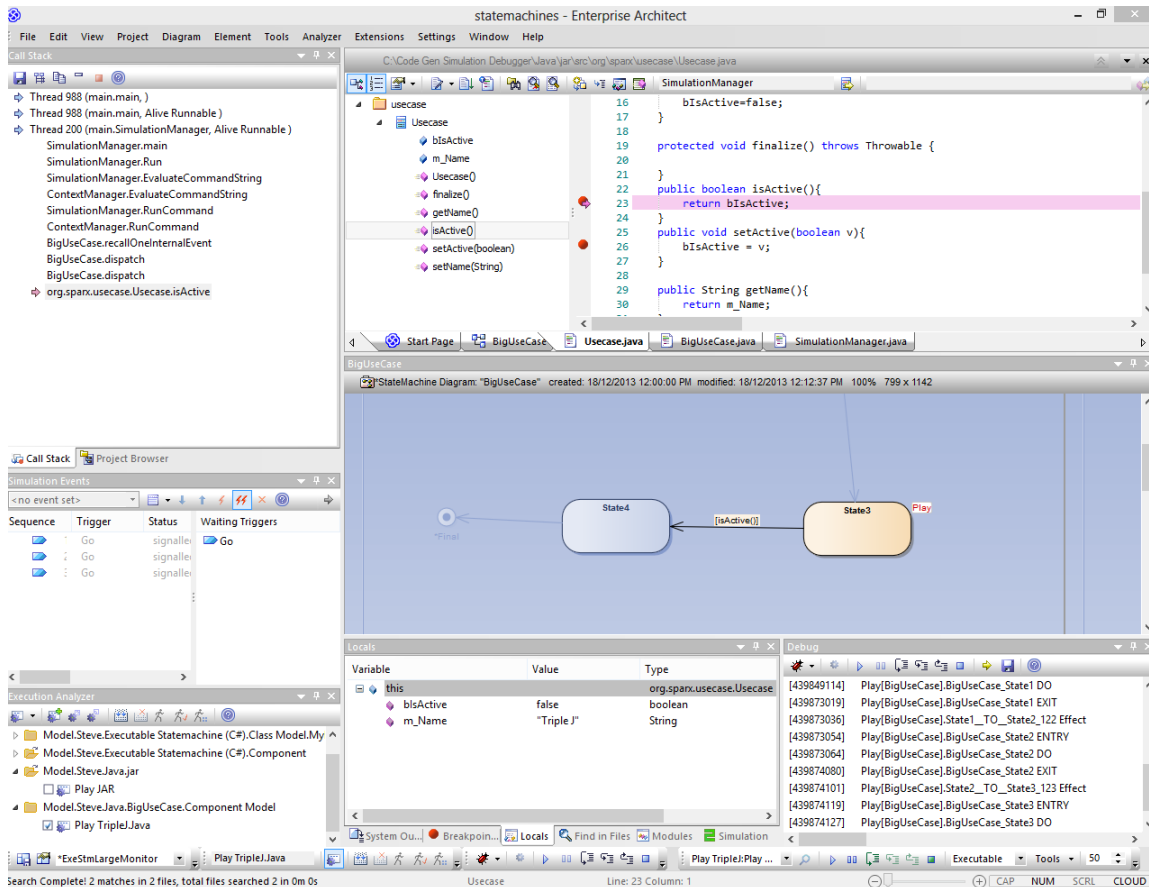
statemachines - Enterprise Architect

File Edit View Project Diagram Element Tools Analyzer Extensions Settings Window Help

Call Stack

Thread 988 (main.main, )
Thread 988 (main.main, Alive Runnable )
Thread 200 (main.SimulationManager, Alive Runnable )
SimulationManager.main
SimulationManager.Run
SimulationManager.EvaluateCommandString
ContextManager.EvaluateCommandString
SimulationManager.RunCommand
ContextManager.RunCommand
BigUseCase.recallOneInternalEvent
BigUseCase.dispatch
BigUseCase.dispatch
org.sparx.usecase.Usecase.isActive

Call Stack | Project Browser

Simulation Events

<no event set>

| Sequence | Trigger | Status |
|---|---|---|
| | Go | signalle |
| | Go | signalle |
| | Go | signalle |

Waiting Triggers
Go

Execution Analyzer

Model.Steve.Executable Statemachine (C#).Class Model.My
Model.Steve.Executable Statemachine (C#).Component
Model.Steve.Java.jar
Play JAR
Model.Steve.Java.BigUseCase.Component Model
Play TripleJ.Java

C:\Code Gen Simulation Debugger\Java\jar\src\org\sparx\usecase\Usecase.java

SimulationManager

usecase
Usecase
bIsActive
m_Name
Usecase()
finalize()
getName()
isActive()
setActive(boolean)
setName(String)

16 bIsActive=false;
17 }
18
19 protected void finalize() throws Throwable {
20
21 }
22 public boolean isActive(){
23 return bIsActive;
24 }
25 public void setActive(boolean v){
26 bIsActive = v;
27 }
28
29 public String getName(){
30 return m_Name;

Start Page | BigUseCase | Usecase.java | BigUseCase.java | SimulationManager.java

BigUseCase

"StateMachine Diagram: "BigUseCase" created: 18/12/2013 12:00:00 PM modified: 18/12/2013 12:12:37 PM 100% 799 x 1142

Final
State4
[isActive()]
State3
Play

Locals

| Variable | Value | Type |
|---|---|---|
| this | | org.sparx.usecase.Usecase |
| bIsActive | false | boolean |
| m_Name | "Triple J" | String |

System Ou... | Breakpoin... | Locals | Find in Files | Modules | Simulation

Debug

[439849114] Play[BigUseCase].BigUseCase_State1 DO
[439873019] Play[BigUseCase].BigUseCase_State1 EXIT
[439873036] Play[BigUseCase].State1__TO__State2_122 Effect
[439873054] Play[BigUseCase].BigUseCase_State2 ENTRY
[439873064] Play[BigUseCase].BigUseCase_State2 DO
[439874080] Play[BigUseCase].BigUseCase_State2 EXIT
[439874101] Play[BigUseCase].State2__TO__State3_123 Effect
[439874119] Play[BigUseCase].BigUseCase_State3 ENTRY
[439874127] Play[BigUseCase].BigUseCase_State3 DO

*ExeStmLargeMonitor | Play TripleJ.Java | Play TripleJ:Play ... | Executable | Tools | 50

Search Complete! 2 matches in 2 files, total files searched 2 in 0m 0s | Usecase | Line: 23 Column: 1 | CAP | NUM | SCRL | CLOUD